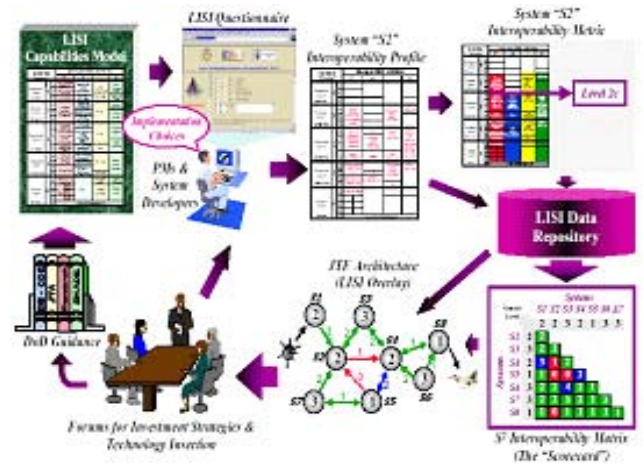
LISI Capabilities Model

LISI Questionnaire

System "S2" Interoperability Profile

System "S2" Interoperability Metric

Level 2c

Implementation Choices

PMs & System Developers

LISI Data Repository

JTF Architecture (LISI Overlay)

S1
2
S2
2
S4
2
S3
3
S5
3
S6
3
S7
3
S8
3

Systems
S1 S2 S3 S4 S5 S6 S7 S8
2 2 3 2 3 3 3 3

Systems
S1 2
S2 2
S3 3
S4 2
S5 3
S6 3
S7 3
S8 3

S7 Interoperability Matrix (The "Scorecard")

DoD Guidance

Forums for Investment Strategies & Technology Insertion